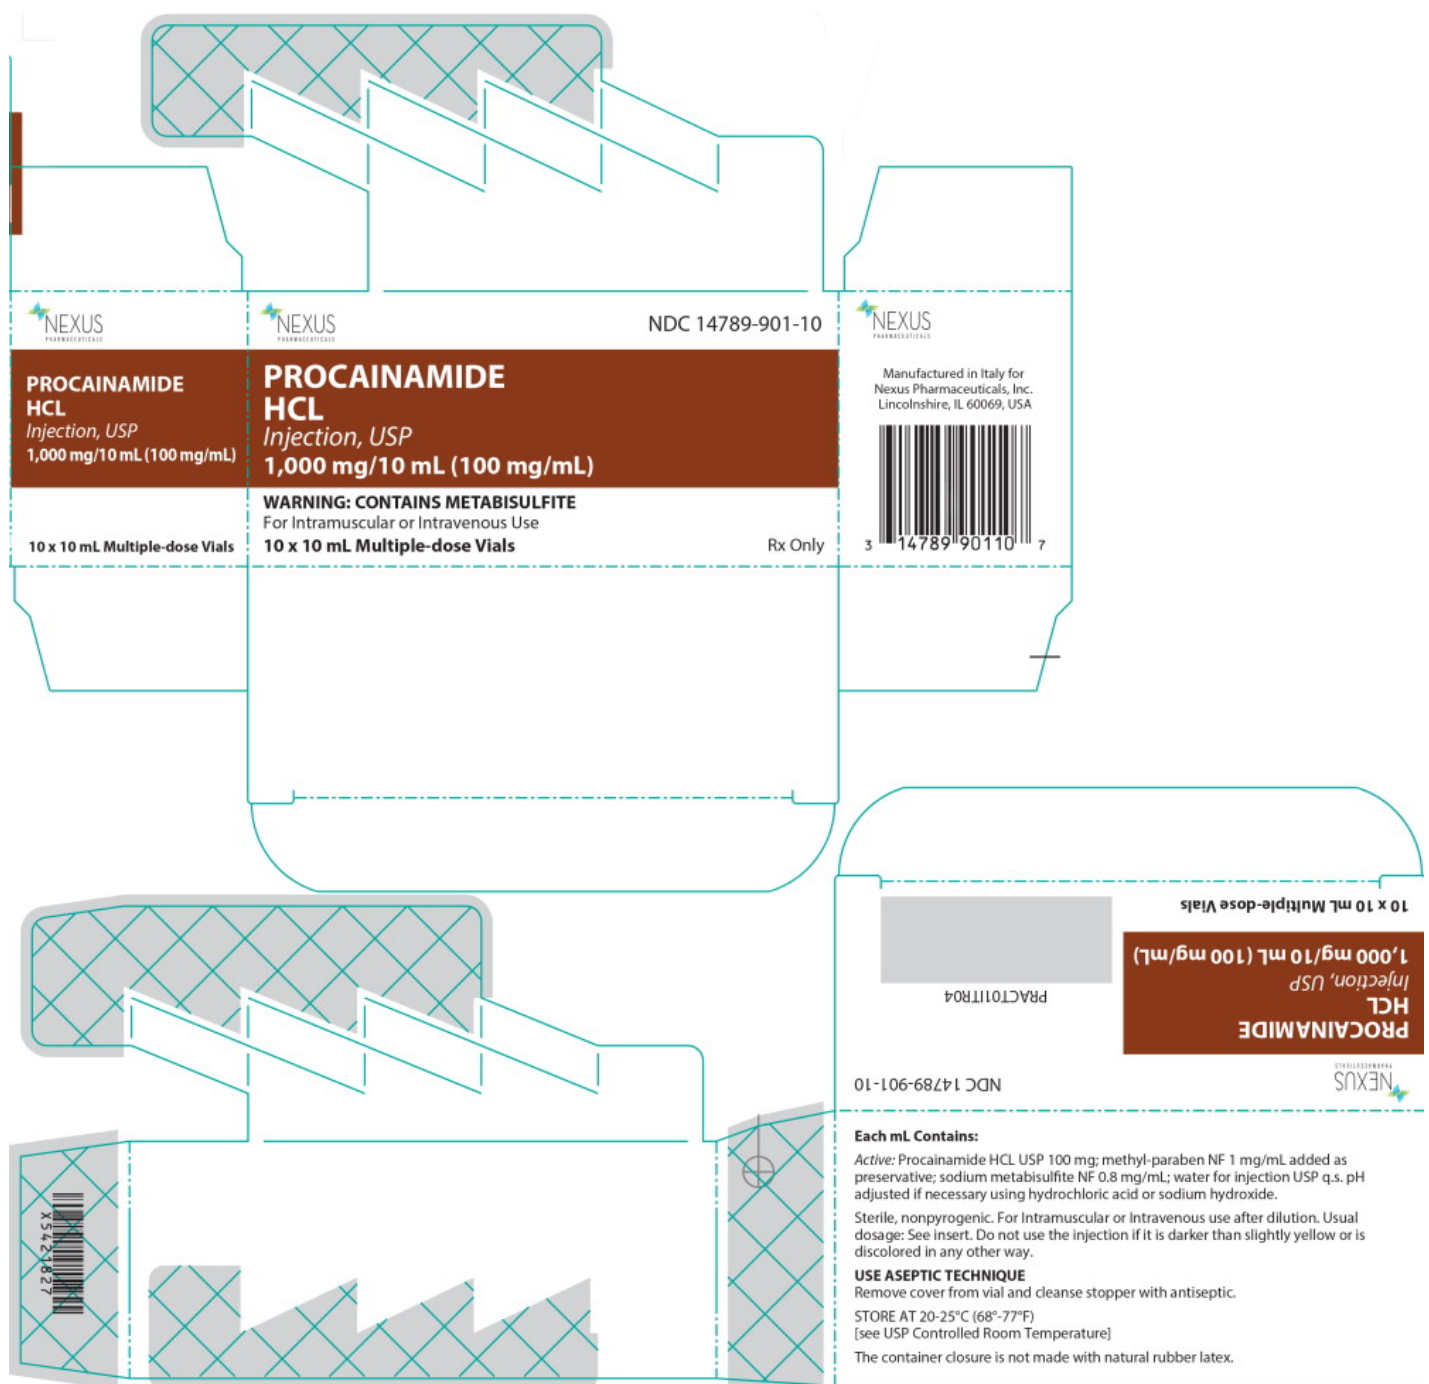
NEXUS
PHARMACEUTICALS

PROCAINAMIDE HCL
Injection, USP
1,000 mg/10 mL (100 mg/mL)

10 x 10 mL Multiple-dose Vials

NEXUS
PHARMACEUTICALS

NDC 14789-901-10

PROCAINAMIDE HCL
Injection, USP
1,000 mg/10 mL (100 mg/mL)

WARNING: CONTAINS METABISULFITE
For Intramuscular or Intravenous Use
10 x 10 mL Multiple-dose Vials

Rx Only

NEXUS
PHARMACEUTICALS

Manufactured in Italy for
Nexus Pharmaceuticals, Inc.
Lincolnshire, IL 60069, USA

3 14789 90110 7

10 x 10 mL Multiple-dose Vials

PROCAINAMIDE HCL
Injection, USP
1,000 mg/10 mL (100 mg/mL)

PRACT01ITR04

NEXUS
PHARMACEUTICALS

NDC 14789-901-10

X5421827

Each mL Contains:
Active: Procainamide HCL USP 100 mg; methyl-paraben NF 1 mg/mL added as preservative; sodium metabisulfite NF 0.8 mg/mL; water for injection USP q.s. pH adjusted if necessary using hydrochloric acid or sodium hydroxide.

Sterile, nonpyrogenic. For Intramuscular or Intravenous use after dilution. Usual dosage: See insert. Do not use the injection if it is darker than slightly yellow or is discolored in any other way.

USE ASEPTIC TECHNIQUE
Remove cover from vial and cleanse stopper with antiseptic.

STORE AT 20-25°C (68°-77°F)
[see USP Controlled Room Temperature]

The container closure is not made with natural rubber latex.